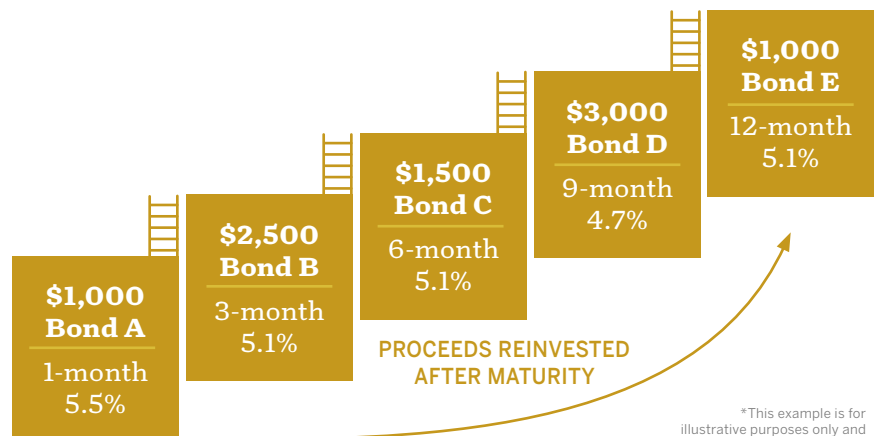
$1,000
Bond A
1-month
5.5%

$2,500
Bond B
3-month
5.1%

$1,500
Bond C
6-month
5.1%

$3,000
Bond D
9-month
4.7%

$1,000
Bond E
12-month
5.1%

PROCEEDS REINVESTED AFTER MATURITY

*This example is for illustrative purposes only and